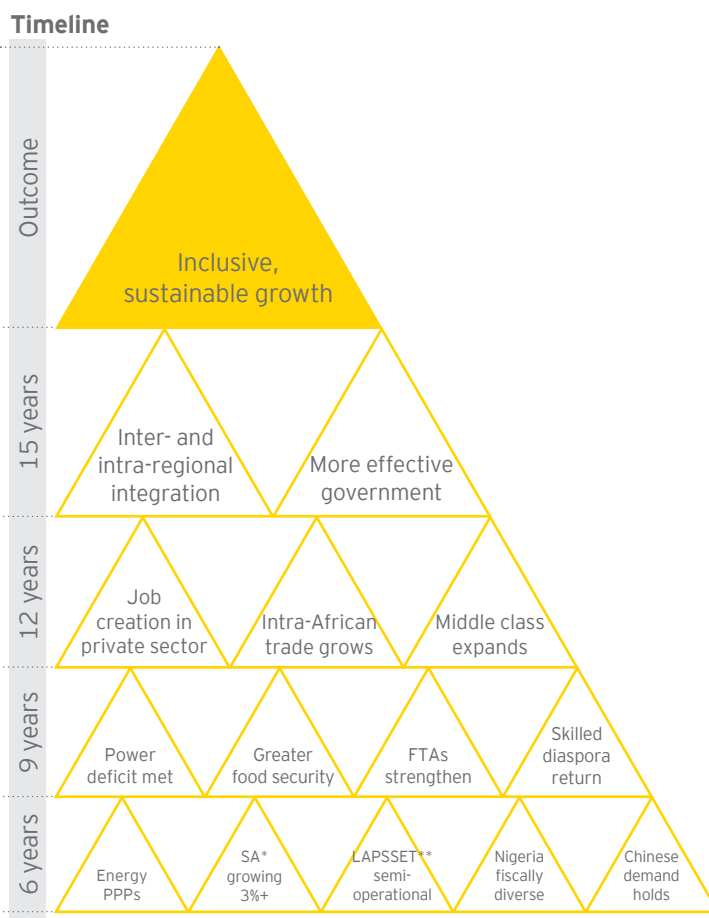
Timeline

Outcome

Inclusive, sustainable growth

15 years

Inter- and intra-regional integration

More effective government

12 years

Job creation in private sector

Intra-African trade grows

Middle class expands

9 years

Power deficit met

Greater food security

FTAs strengthen

Skilled diaspora return

6 years

Energy PPPs

SA* growing 3%+

LAPSSET** semi-operational

Nigeria fiscally diverse

Chinese demand holds